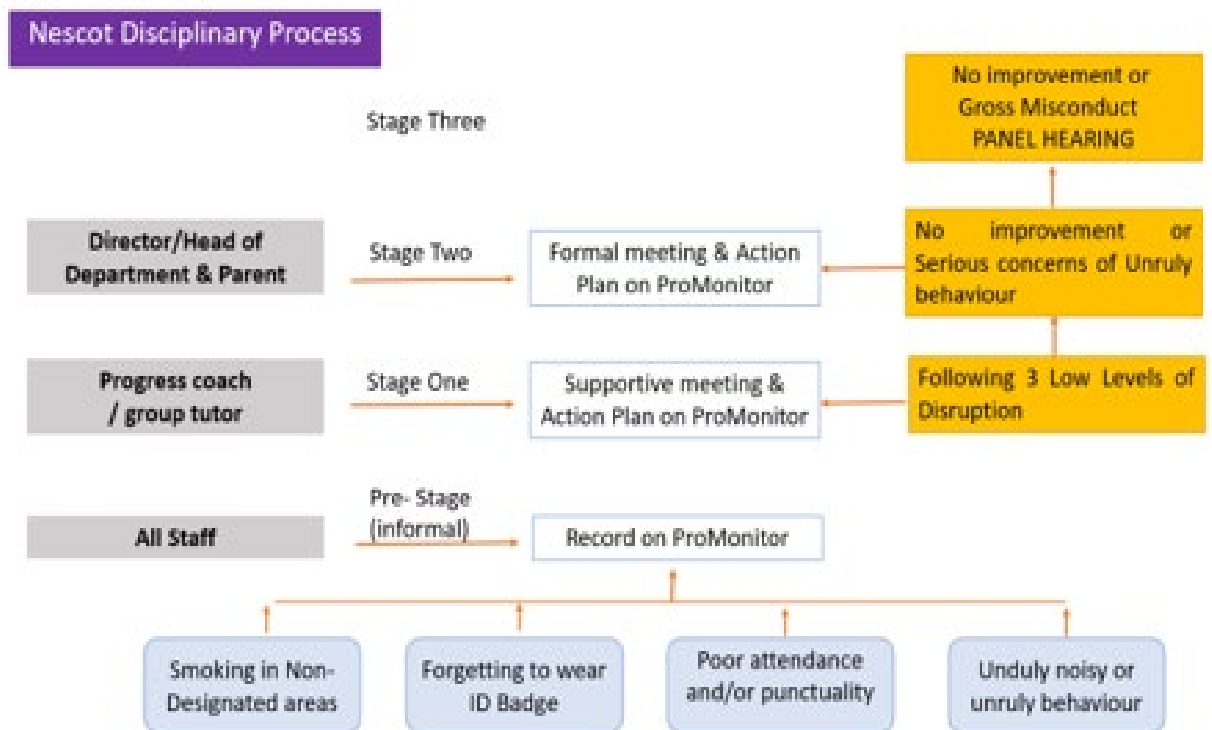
Nescot Disciplinary Process

Stage Three

No improvement or Gross Misconduct PANEL HEARING

Director/Head of Department & Parent

Stage Two

Formal meeting & Action Plan on ProMonitor

No improvement or Serious concerns of Unruly behaviour

Progress coach / group tutor

Stage One

Supportive meeting & Action Plan on ProMonitor

Following 3 Low Levels of Disruption

All Staff

Pre- Stage (informal)

Record on ProMonitor

Smoking in Non-Designated areas

Forgetting to wear ID Badge

Poor attendance and/or punctuality

Unduly noisy or unruly behaviour